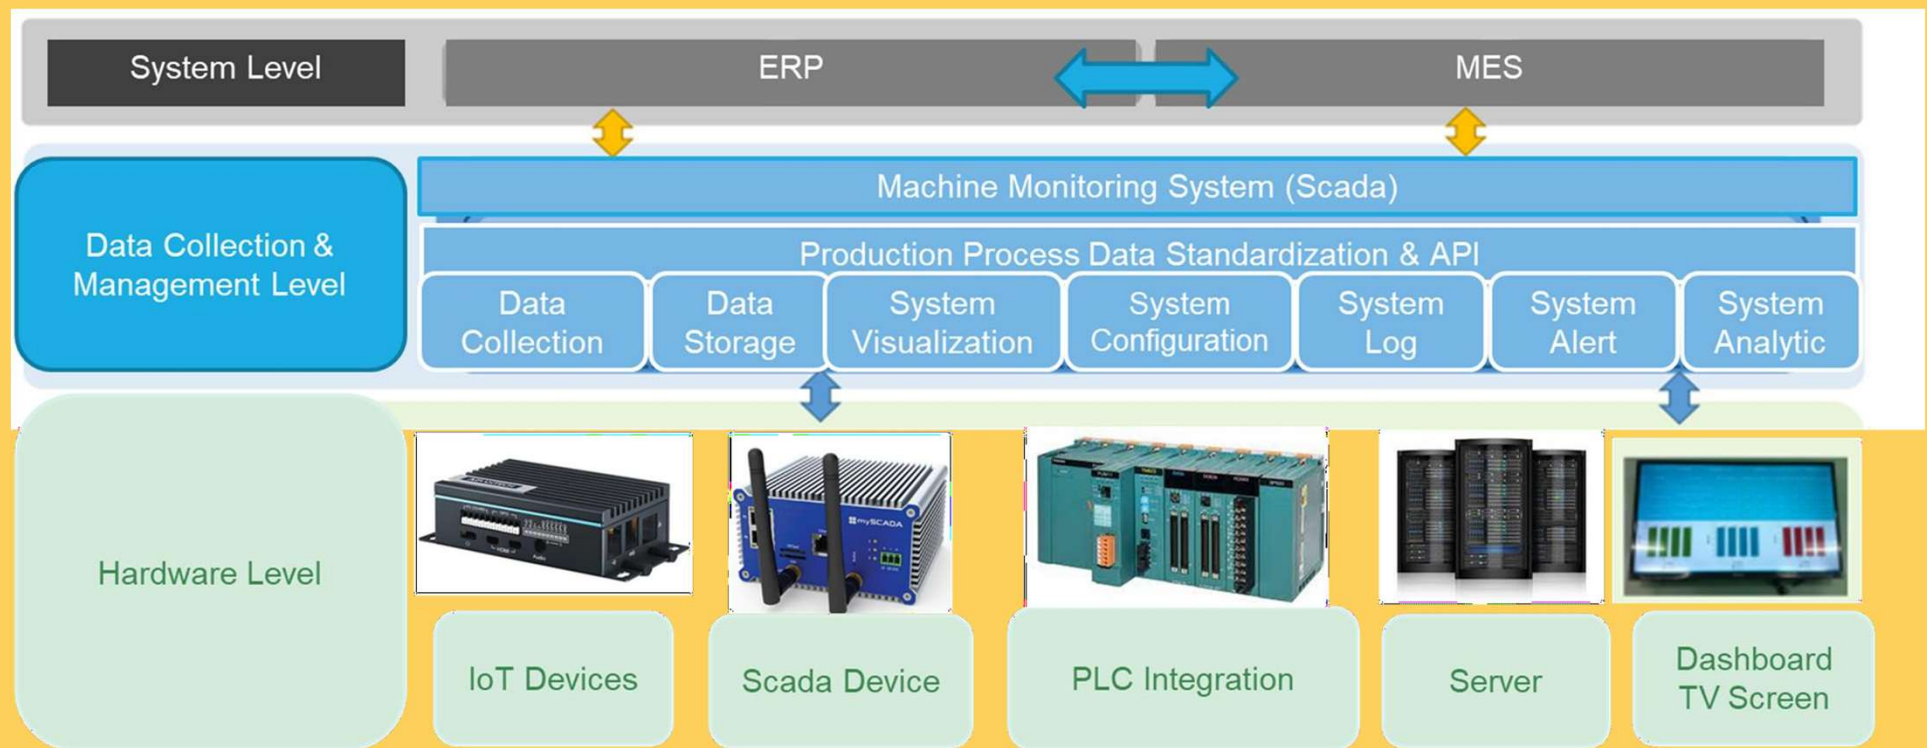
System Level

ERP

MES

Data Collection & Management Level

Machine Monitoring System (Scada)

Production Process Data Standardization & API

Data Collection

Data Storage

System Visualization

System Configuration

System Log

System Alert

System Analytic

Hardware Level

mySCADA

IoT Devices

Scada Device

PLC Integration

Server

Dashboard TV Screen